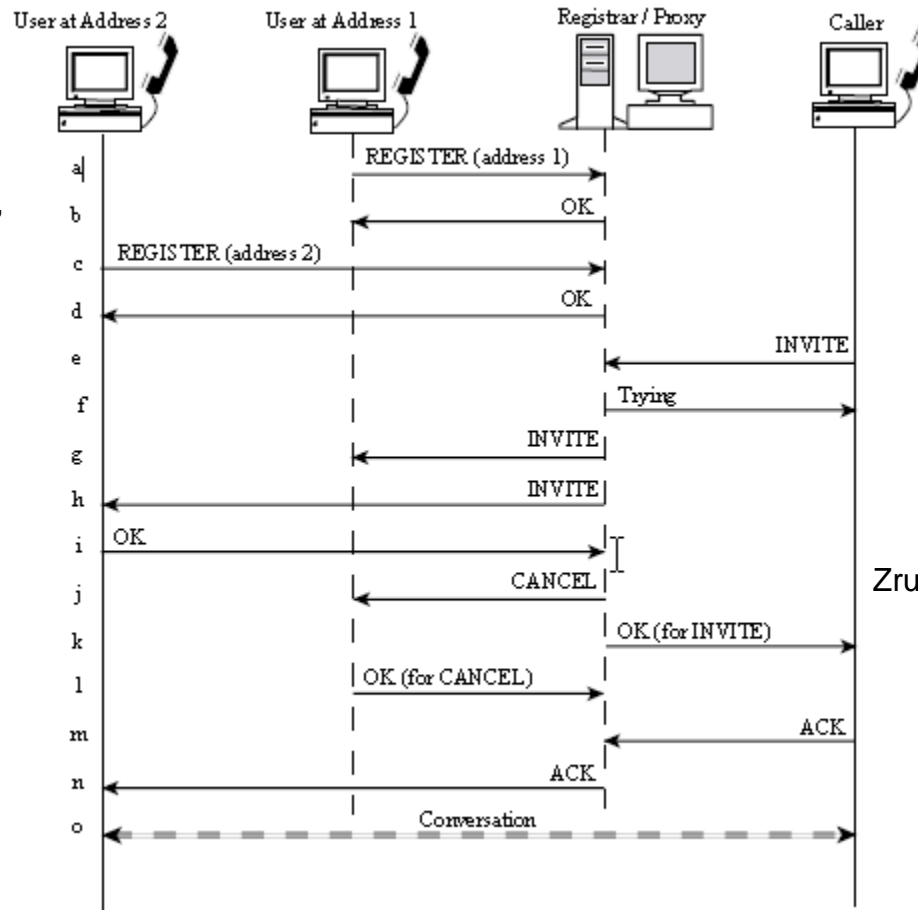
User at Address 2
User at Address 1
Registrar / Proxy
Caller

a REGISTER (address 1)
b OK
c REGISTER (address 2)
d OK
e INVITE
f Trying
g INVITE
h INVITE
i OK
j CANCEL
k OK (for INVITE)
l OK (for CANCEL)
m ACK
n ACK
o Conversation

Zru